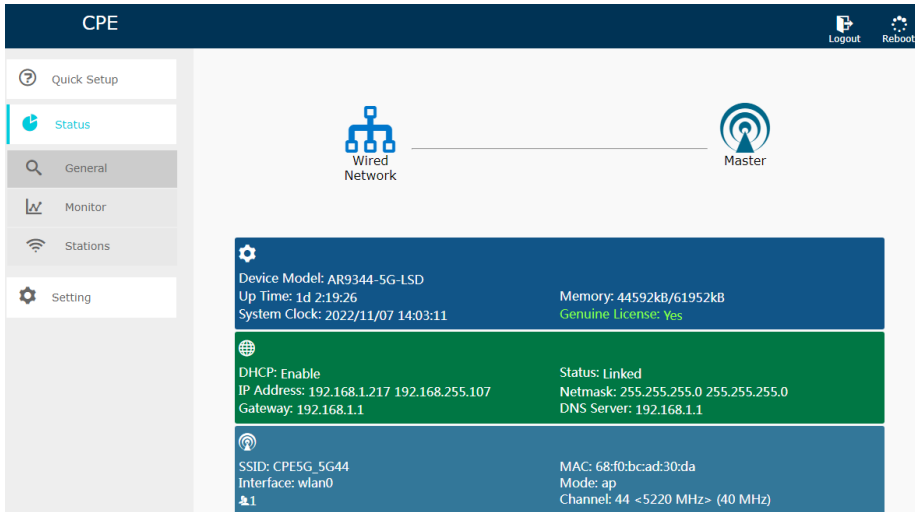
CPE

Logout

Reboot

Quick Setup

Status

General

Monitor

Stations

Setting

Wired Network

Master

Device Model: AR9344-5G-LSD
Up Time: 1d 2:19:26
System Clock: 2022/11/07 14:03:11

Memory: 44592kB/61952kB
Genuine License: Yes

DHCP: Enable
IP Address: 192.168.1.217 192.168.255.107
Gateway: 192.168.1.1

Status: Linked
Netmask: 255.255.255.0 255.255.255.0
DNS Server: 192.168.1.1

SSID: CPE5G_5G44
Interface: wlan0
1

MAC: 68:f0:bc:ad:30:da
Mode: ap
Channel: 44 <5220 MHz> (40 MHz)